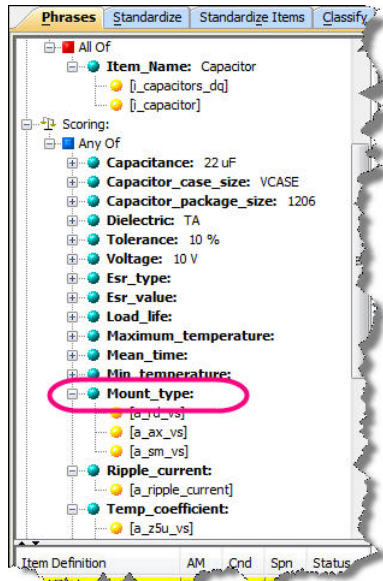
Phrases | Standardize | Standardize Items | Classify

All Of
Item_Name: Capacitor
[i_capacitors_dq]
[i_capacitor]
Scoring:
Any Of
Capacitance: 22 uF
Capacitor_case_size: VCASE
Capacitor_package_size: 1206
Dielectric: TA
Tolerance: 10 %
Voltage: 10 V
Esr_type:
Esr_value:
Load_life:
Maximum_temperature:
Mean_time:
Min_temperature:
Mount_type:
[a_rd_vs]
[a_ax_vs]
[a_sm_vs]
Ripple_current:
[a_ripple_current]
Temp_coefficient:
[a_z5u_vs]

Item Definition | AM | Cnd | Spn | Status